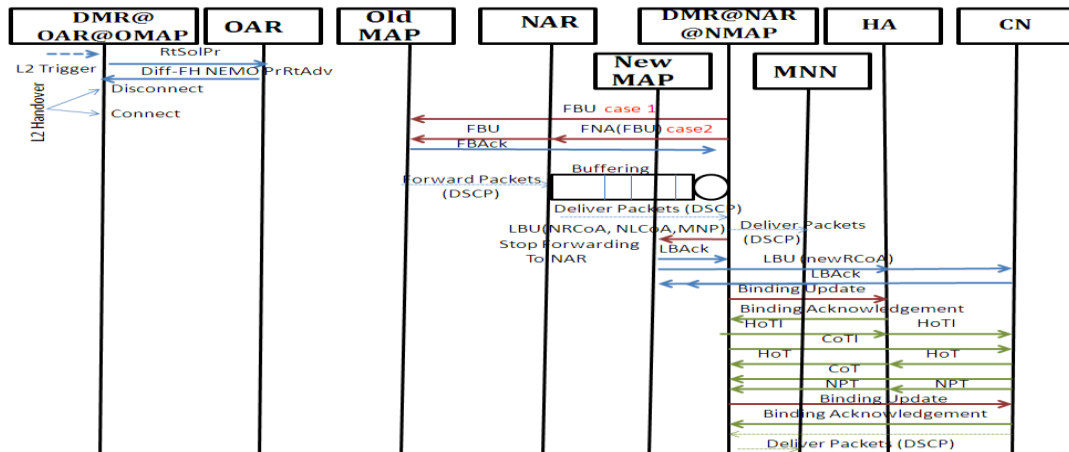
DMR@ OAR@OMAP

OAR

Old MAP

NAR

DMR@NAR @NMAP

HA

CN

New MAP

MNN

RtSolPr

L2 Trigger

Diff-FH NEMO PrRtAdv

Disconnect

L2 Handover

Connect

FBU case 1

FBU

FNA(FBU) case2

FBAck

Buffering

Forward Packets (DSCP)

Deliver Packets (DSCP)

Deliver Packets (DSCP)

LBU(NRCoA, NLCoA,MNP)

Stop Forwarding To NAR

LBAck

LBU (newRCoA)

LBAck

Binding Update

Binding Acknowledgement

HoTI

HoTI

CoTI

HoT

HoT

CoT

NPT

NPT

Binding Update

Binding Acknowledgement

Deliver Packets (DSCP)